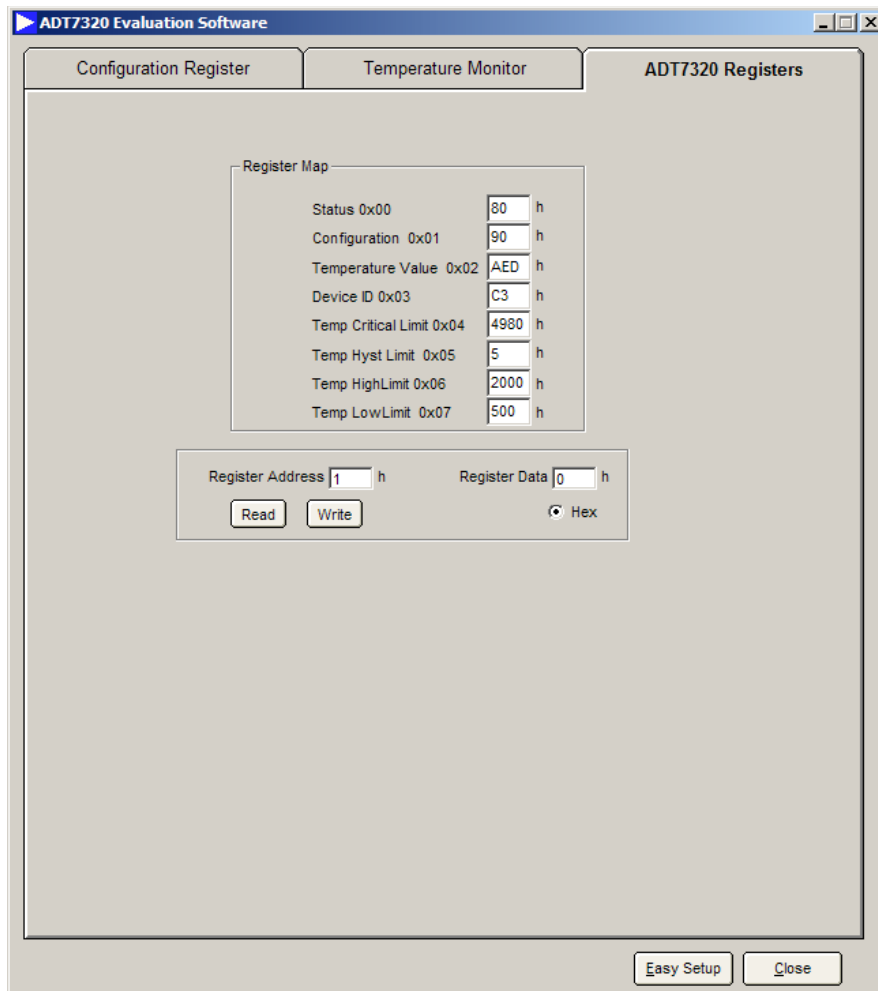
ADT7320 Evaluation Software

Configuration Register | Temperature Monitor | ADT7320 Registers

Register Map

Status 0x00 80 h
Configuration 0x01 90 h
Temperature Value 0x02 AED h
Device ID 0x03 C3 h
Temp Critical Limit 0x04 4980 h
Temp Hyst Limit 0x05 5 h
Temp HighLimit 0x06 2000 h
Temp LowLimit 0x07 500 h

Register Address 1 h
Register Data 0 h
Read
Write
Hex

Easy Setup
Close